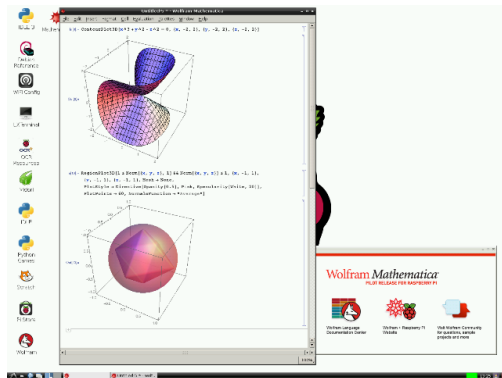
IDLE 3

Debian Reference

WiFi Config

LXTerminal

OCR Resources

Midori

IDLE

Python Games

Scratch

Pi Store

Wolfram

Untitled-1 - Wolfram Mathematica

File Edit Insert Format Cell Graphics Evaluation Palettes Window Help

In[1]:= ContourPlot3D[x^3 + y^2 - z^2 == 0, {x, -2, 2}, {y, -2, 2}, {z, -2, 2}]

Out[1]=

In[2]:= RegionPlot3D[x Norm[{x, y, z}, 1] < Norm[{x, y, z}] < 1, {x, -1, 1}, {y, -1, 1}, {z, -1, 1}, Mesh → None, PlotStyle → Directive[Opacity[0.5], Pink, Specularity[White, 20]], PlotPoints → 40, AxesLabel → "Average"]

Out[2]=

Wolfram Mathematica
PILOT RELEASE FOR RASPBERRY PI

Wolfram Language Documentation Center

Wolfram + Raspberry Pi Website

Visit Wolfram Community for questions, sample projects and more